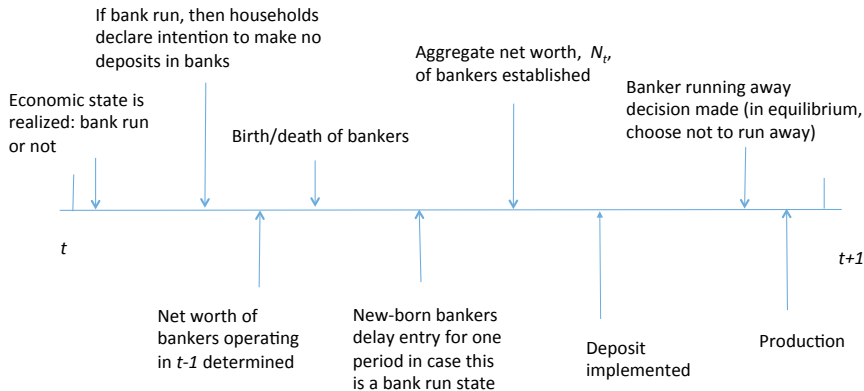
If bank run, then households declare intention to make no deposits in banks

Aggregate net worth, $N_t$, of bankers established

Economic state is realized: bank run or not

Birth/death of bankers

Banker running away decision made (in equilibrium, choose not to run away)

$t$

$t+1$

Net worth of bankers operating in $t-1$ determined

New-born bankers delay entry for one period in case this is a bank run state

Deposit implemented

Production